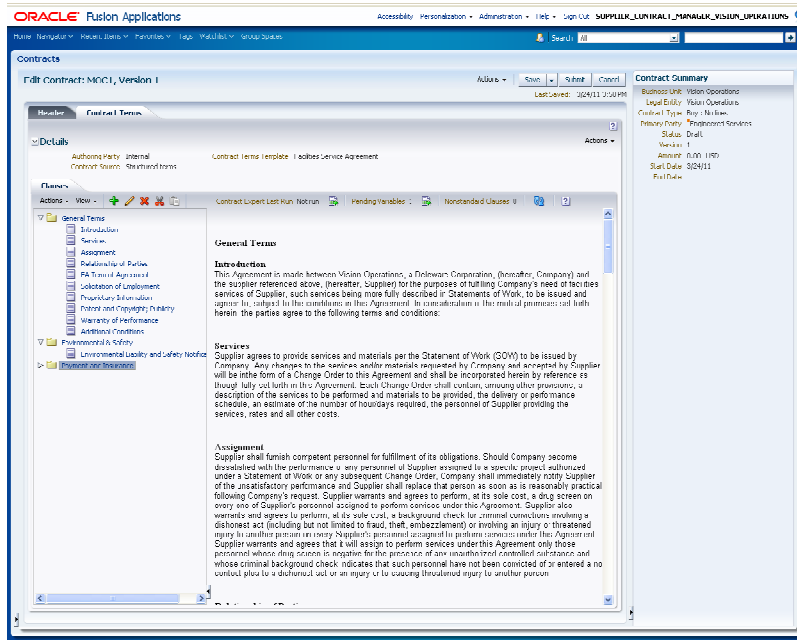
ORACLE Fusion Applications

Accessibility Personalization ▾ Administration ▾ Help ▾ Sign Out SUPPLIER_CONTRACT_MANAGER_VISION_OPERATIONS

Home Navigator ▾ Recent Items ▾ Favorites ▾ Tags Watchlist ▾ Group Spaces

Search All

Contracts

Edit Contract: MOC1, Version 1

Actions ▾ Save ▾ Submit Cancel

Last Saved: 3/24/11 3:50 PM

Header Contract Terms

Details

Actions ▾

Authoring Party Internal
Contract Source Structured terms

Contract Terms Template Facilities Service Agreement

Clauses

Actions ▾ View ▾

Contract Expert Last Run Not run

Pending Variables 2

Nonstandard Clauses 0

General Terms
Introduction
Services
Assignment
Relationship of Parties
FA Travel Agreement
Solicitation of Employment
Proprietary Information
Patent and Copyright Publicity
Warranty of Performance
Additional Conditions
Environmental & Safety
Environmental Liability and Safety Notifica
Payment and Insurance

General Terms

Introduction
This Agreement is made between Vision Operations, a Delaware Corporation, (hereafter, Company) and the supplier referenced above, (hereafter, Supplier) for the purposes of fulfilling Company's need of facilities services of Supplier, such services being more fully described in Statements of Work, to be issued and agreed to, subject to the conditions in this Agreement. In consideration of the mutual promises set forth herein, the parties agree to the following terms and conditions:

Services
Supplier agrees to provide services and materials per the Statement of Work (SOW) to be issued by Company. Any changes to the services and/or materials requested by Company and accepted by Supplier will be in the form of a Change Order to this Agreement and shall be incorporated herein by reference as though fully set forth in this Agreement. Each Change Order shall contain, among other provisions, a description of the services to be performed and materials to be provided, the delivery or performance schedule, an estimate of the number of hours/days required, the personnel of Supplier providing the services, rates and all other costs.

Assignment
Supplier shall furnish competent personnel for fulfillment of its obligations. Should Company become dissatisfied with the performance of any personnel of Supplier assigned to a specific project authorized under a Statement of Work or any subsequent Change Order, Company shall immediately notify Supplier of the unsatisfactory performance and Supplier shall replace that person as soon as is reasonably practical following Company's request. Supplier warrants and agrees to perform, at its sole cost, a drug screen on every one of Supplier's personnel assigned to perform services under this Agreement. Supplier also warrants and agrees to perform, at its sole cost, a background check for criminal convictions involving a dishonest act (including but not limited to fraud, theft, embezzlement) or involving an injury or threatened injury to another person on every Supplier's personnel assigned to perform services under this Agreement. Supplier warrants and agrees that it will assign to perform services under this Agreement only those personnel whose drug screen is negative for the presence of any unauthorized controlled substance and whose criminal background check indicates that such personnel have not been convicted of or entered a no contest plea to a dishonest act or an injury or to causing threatened injury to another person.

Relationship of Parties

Contract Summary
Business Unit Vision Operations
Legal Entity Vision Operations
Contract Type Buy - No lines
Primary Party Engineered Services
Status Draft
Version 1
Amount 0.00 USD
Start Date 3/24/11
End Date